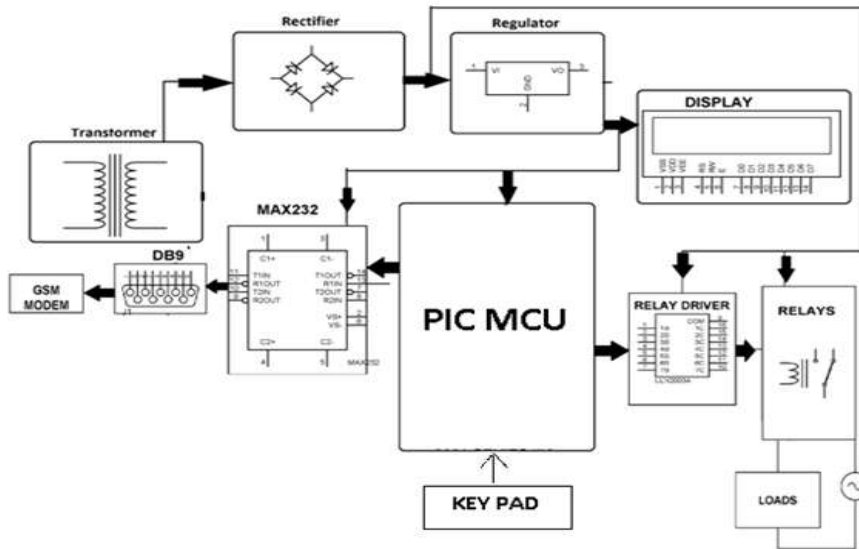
Rectifier

Regulator

VI

VO

GND

Transformer

DISPLAY

VSS VDD VEE RS RW E D0 D1 D2 D3 D4 D5 D6 D7

MAX232

C1+

C1-

T1IN

R1OUT

T2IN

R2OUT

T1OUT

R1IN

T2OUT

R2IN

VS+

VS-

C2+

C2-

MAX232

DB9

GSM MODEM

PIC MCU

RELAY DRIVER

COM

ULN2003A

RELAYS

LOADS

KEY PAD